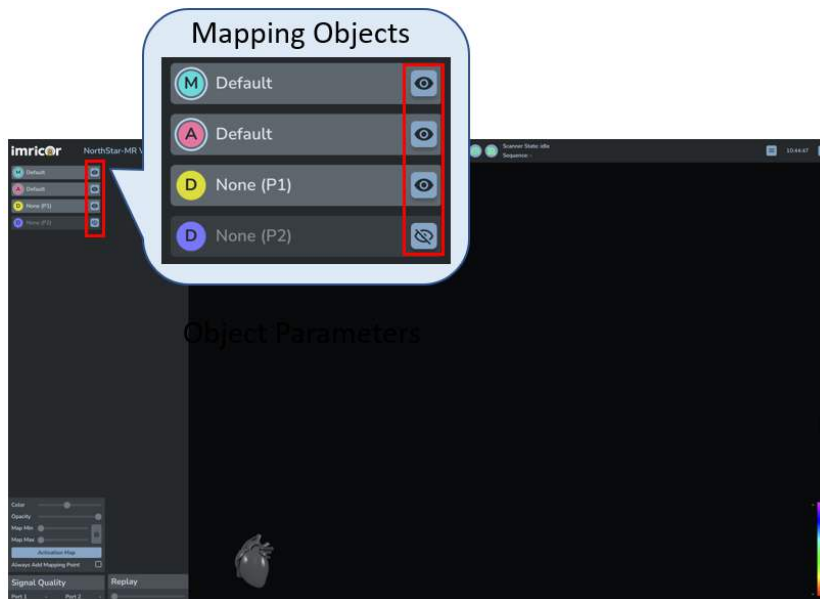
Mapping Objects

M Default

A Default

D None (P1)

D None (P2)

imricor NorthStar-MR V

M Default
A Default
D None (P1)
D None (P2)

Scanner Static idle
Sequence: -

10:44:47

Object Parameters

Color
Opacity
Map Min
Map Max
Activation Map
Always Add Mapping Point

Signal Quality
Port 1 Port 2

Replay